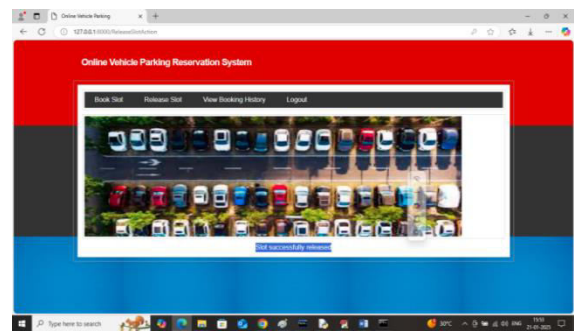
Online Vehicle Parking

127.0.0.1:8000/ReleaseSlotAction

Online Vehicle Parking Reservation System

Book Slot
Release Slot
View Booking History
Logout

Slot successfully released

Type here to search

30°C

ENG

15:51
21-01-2025